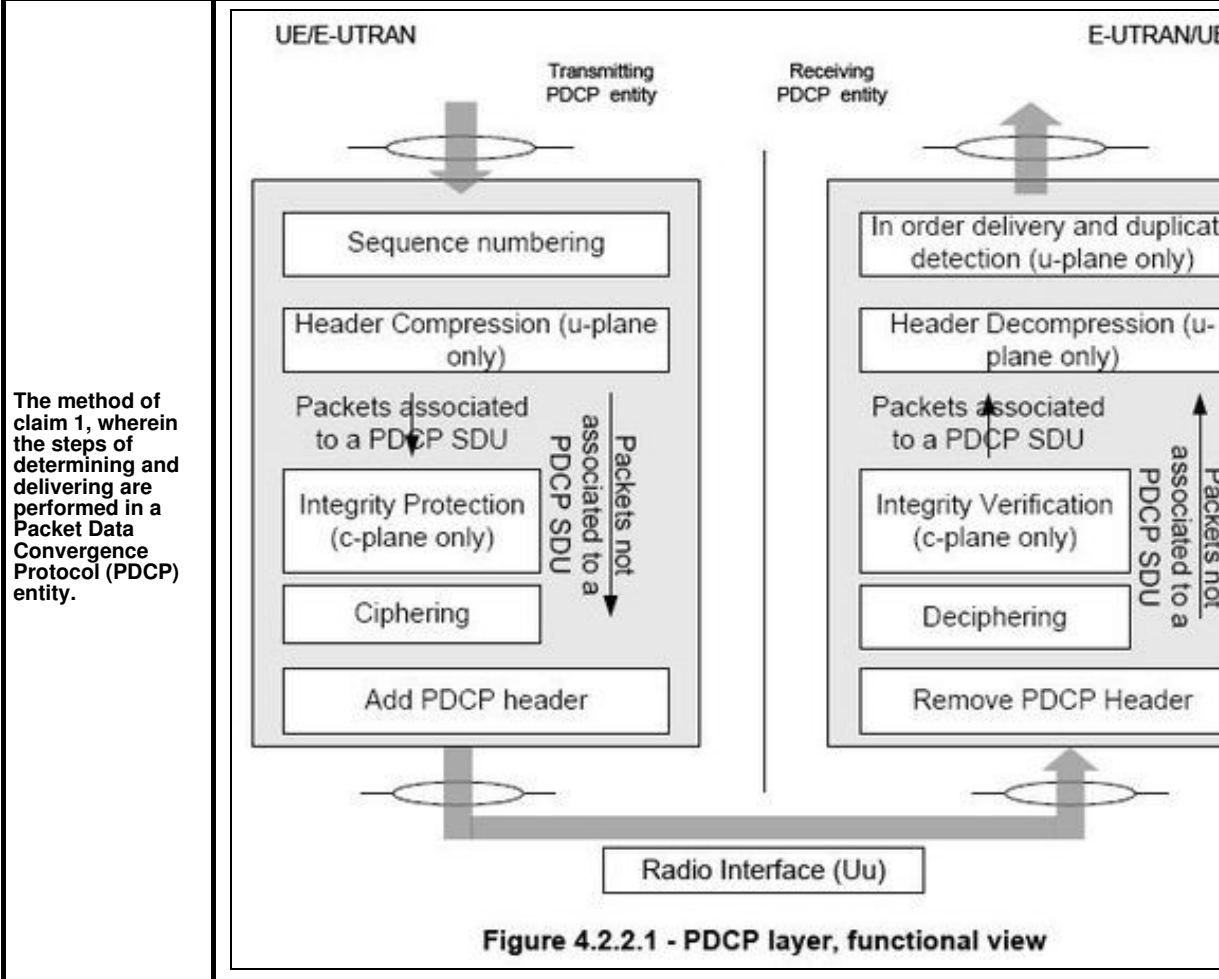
The method of claim 1, wherein the steps of determining and delivering are performed in a Packet Data Convergence Protocol (PDCP) entity.

UE/E-UTRAN

E-UTRAN/UE

Transmitting PDCP entity

Receiving PDCP entity

Sequence numbering

Header Compression (u-plane only)

Packets associated to a PDCP SDU

Packets not associated to a PDCP SDU

Integrity Protection (c-plane only)

Ciphering

Add PDCP header

In order delivery and duplicat detection (u-plane only)

Header Decompression (u-plane only)

Packets associated to a PDCP SDU

Packets not associated to a PDCP SDU

Integrity Verification (c-plane only)

Deciphering

Remove PDCP Header

Radio Interface (Uu)

Figure 4.2.2.1 - PDCP layer, functional view